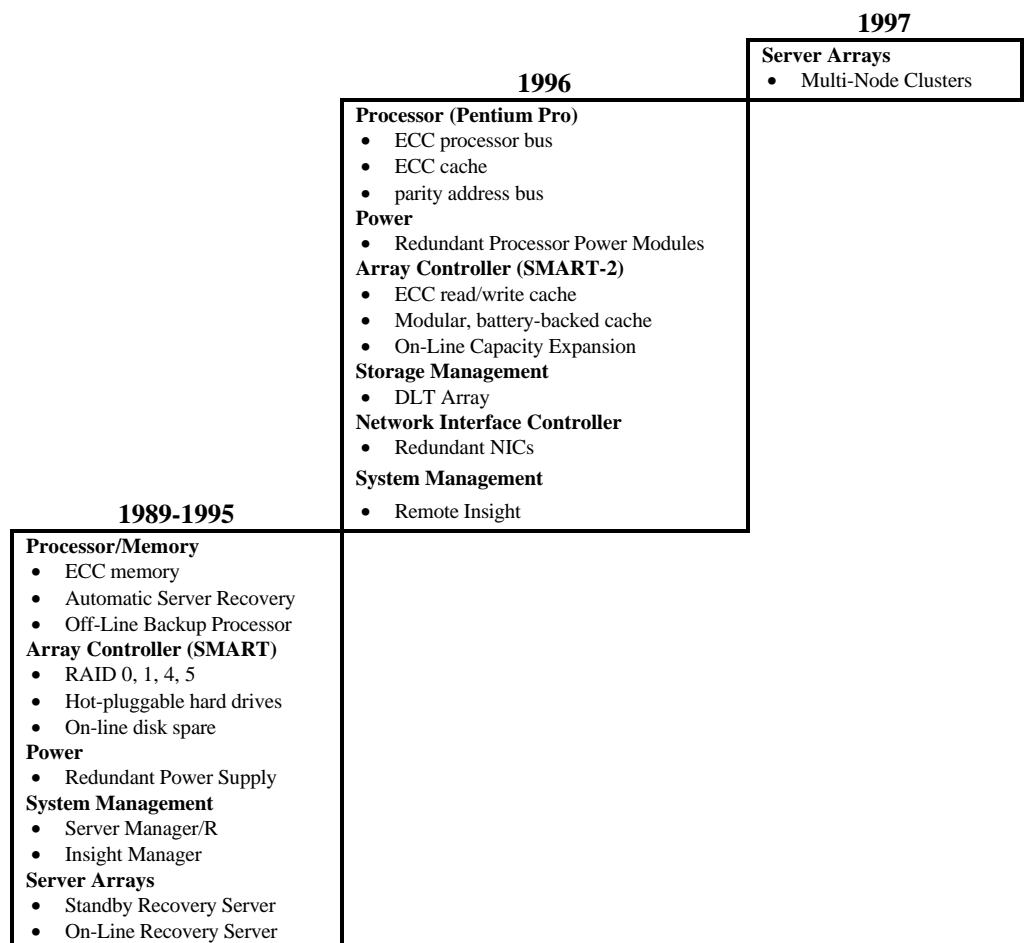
1997

**Server Arrays**
- Multi-Node Clusters

1996

**Processor (Pentium Pro)**
- ECC processor bus
- ECC cache
- parity address bus

**Power**
- Redundant Processor Power Modules

**Array Controller (SMART-2)**
- ECC read/write cache
- Modular, battery-backed cache
- On-Line Capacity Expansion

**Storage Management**
- DLT Array

**Network Interface Controller**
- Redundant NICs

**System Management**
- Remote Insight

1989-1995

**Processor/Memory**
- ECC memory
- Automatic Server Recovery
- Off-Line Backup Processor

**Array Controller (SMART)**
- RAID 0, 1, 4, 5
- Hot-pluggable hard drives
- On-line disk spare

**Power**
- Redundant Power Supply

**System Management**
- Server Manager/R
- Insight Manager

**Server Arrays**
- Standby Recovery Server
- On-Line Recovery Server